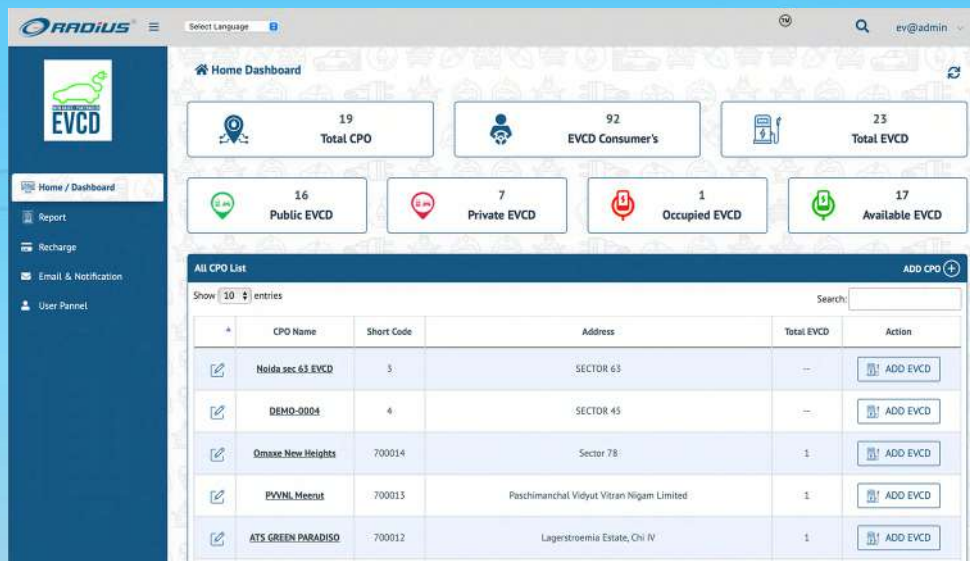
RADIUS ≡ Select Language

TM

ev@admin

EVCD

Home / Dashboard

Report

Recharge

Email & Notification

User Pannel

Home Dashboard

19
Total CPO

92
EVCD Consumer's

23
Total EVCD

16
Public EVCD

7
Private EVCD

1
Occupied EVCD

17
Available EVCD

All CPO List

ADD CPO

Show 10 entries

Search:

| | CPO Name | Short Code | Address | Total EVCD | Action |
|---|---|---|---|---|---|
| | Noida sec 63 EVCD | 3 | SECTOR 63 | -- | ADD EVCD |
| | DEMO-0004 | 4 | SECTOR 45 | -- | ADD EVCD |
| | Omaxe New Heights | 700014 | Sector 78 | 1 | ADD EVCD |
| | PVVNL Meerut | 700013 | Paschimanchal Vidyut Vitran Nigam Limited | 1 | ADD EVCD |
| | ATS GREEN PARADISO | 700012 | Lagerstroemia Estate, Chi IV | 1 | ADD EVCD |